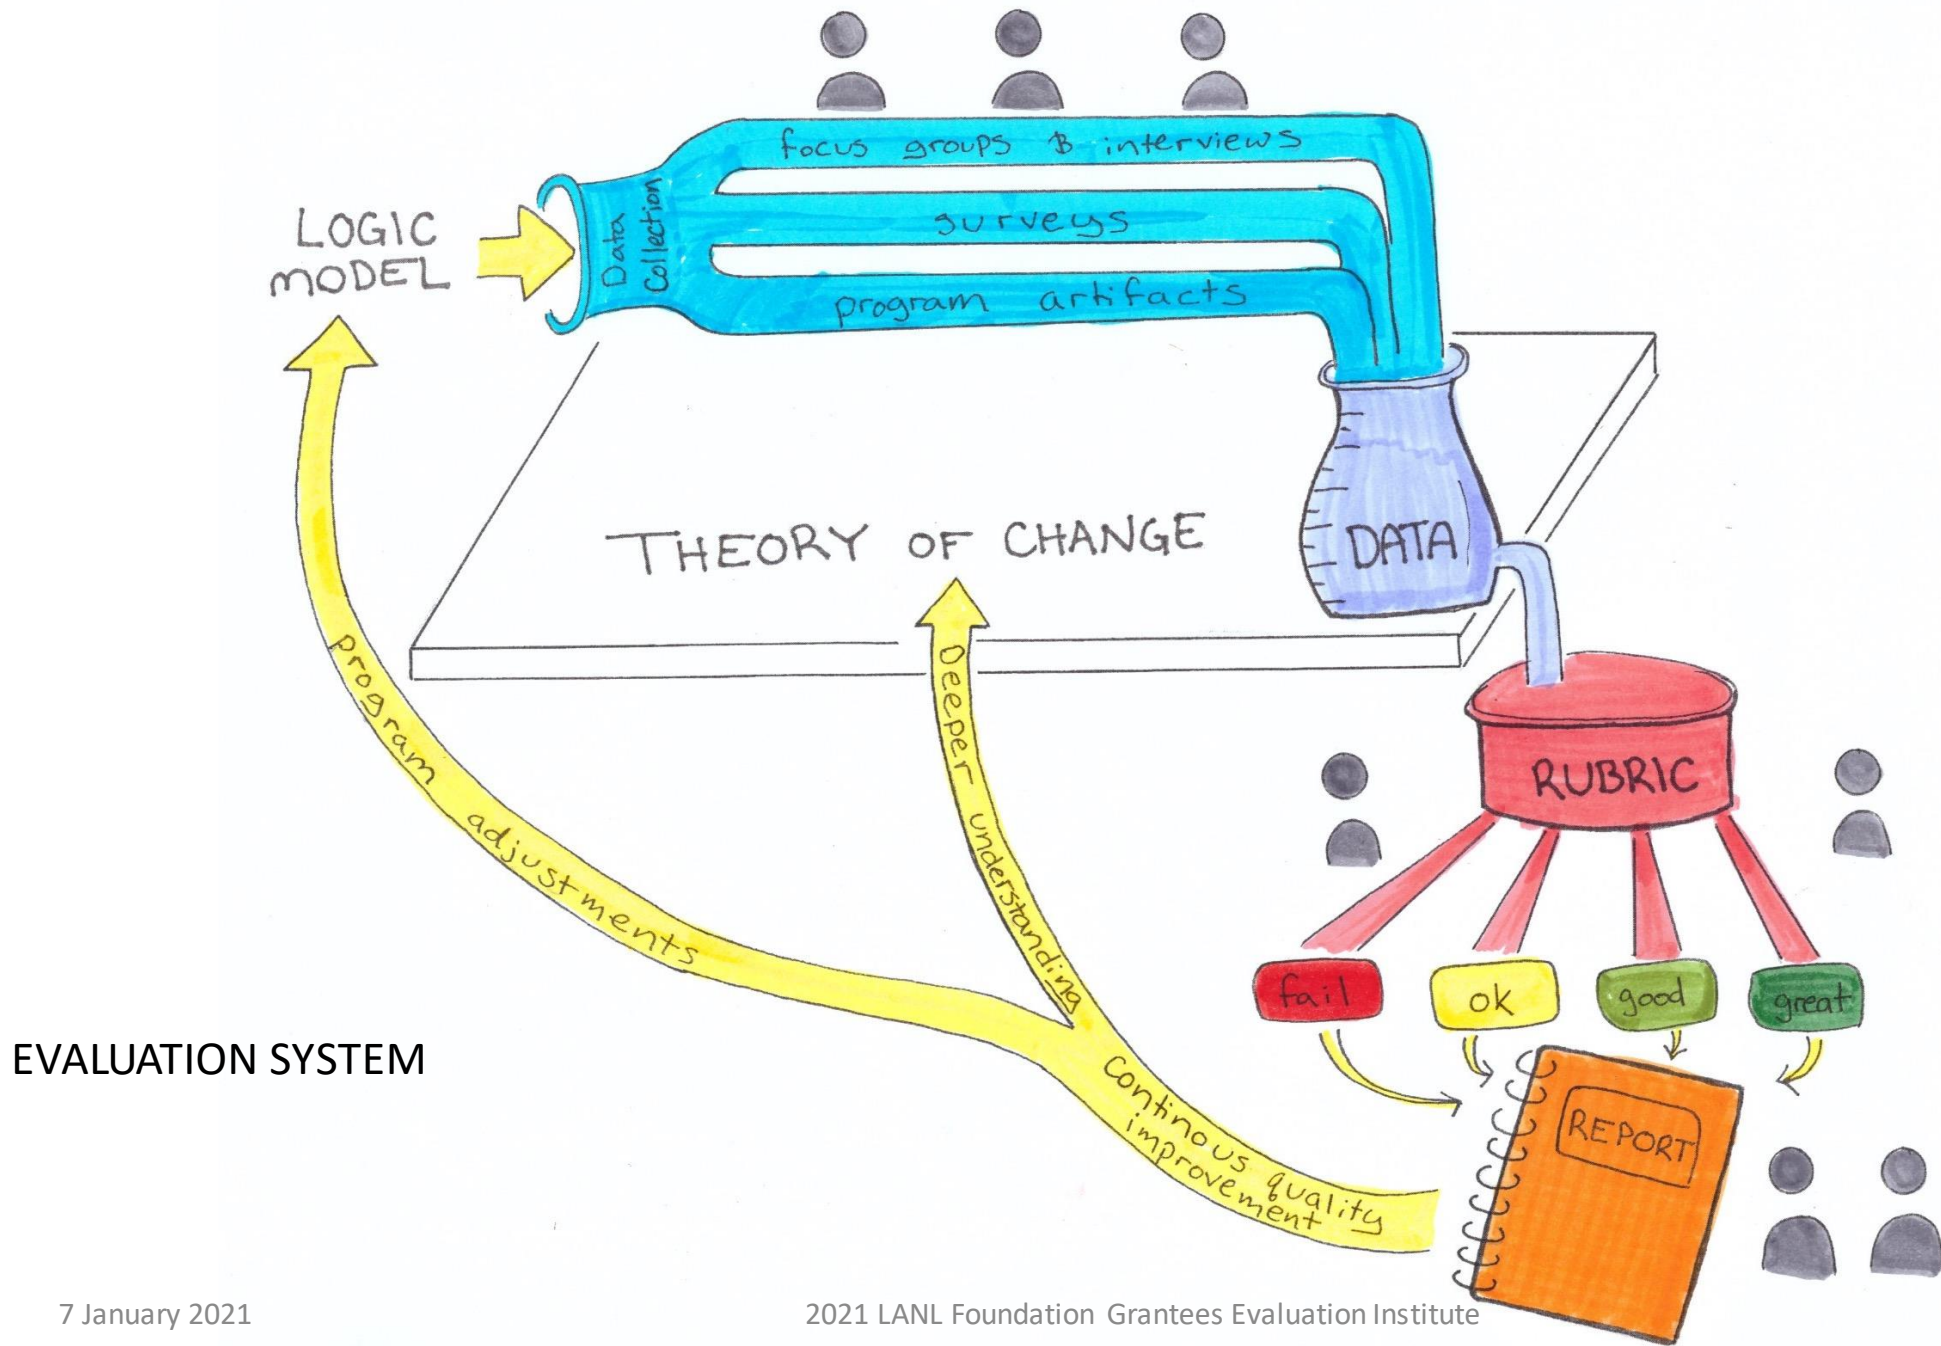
LOGIC MODEL

Data Collection

focus groups & interviews

surveys

program artifacts

THEORY OF CHANGE

DATA

RUBRIC

fail

ok

good

great

REPORT

program adjustments

Deeper understanding

Continous quality improvement

EVALUATION SYSTEM

7 January 2021

2021 LANL Foundation Grantees Evaluation Institute